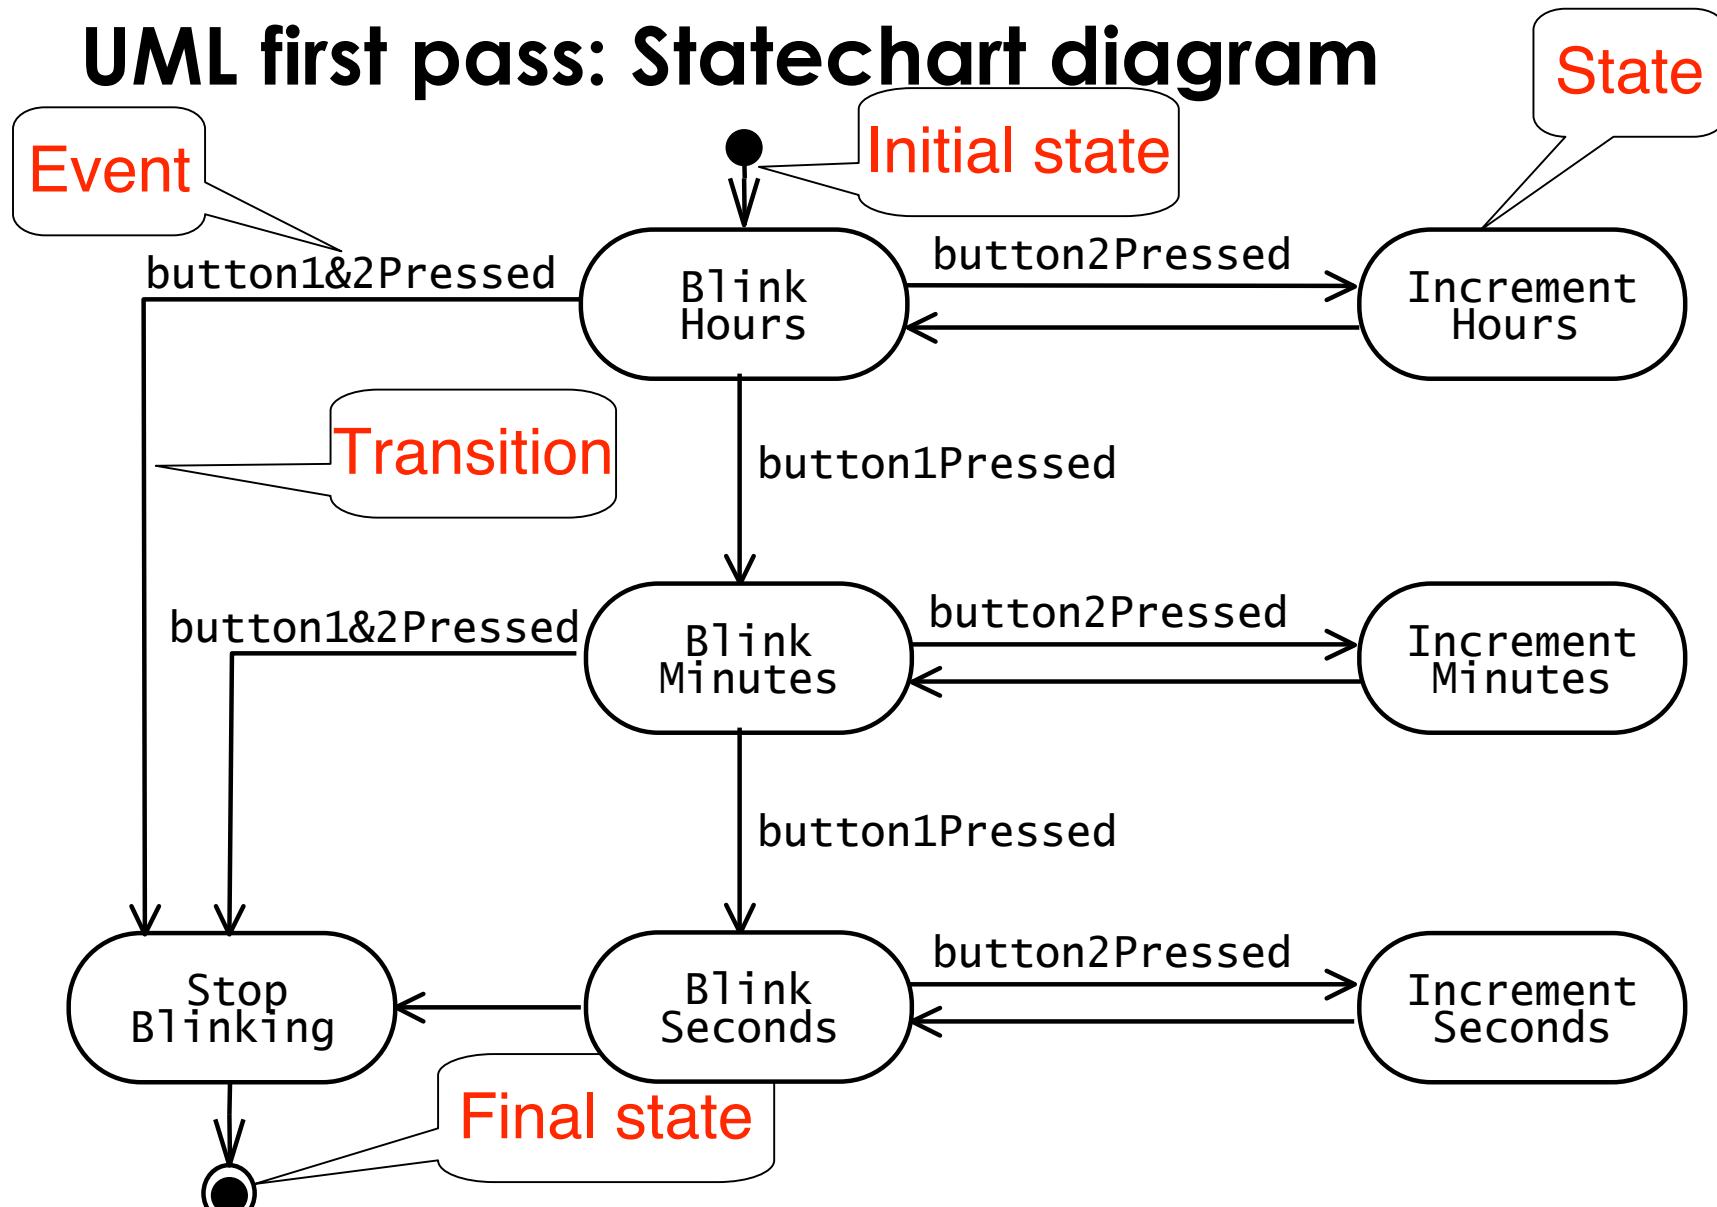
UML first pass: Statechart diagram

State

Event

Initial state

button1&2Pressed

Blink Hours

button2Pressed

Increment Hours

Transition

button1Pressed

button1&2Pressed

Blink Minutes

button2Pressed

Increment Minutes

button1Pressed

Stop Blinking

Blink Seconds

button2Pressed

Increment Seconds

Final state